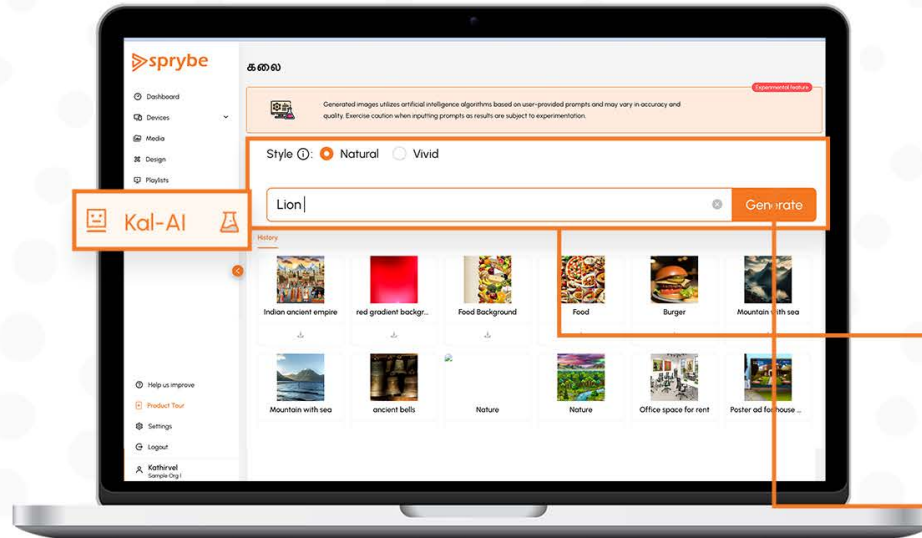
sprybe

Dashboard
Devices
Media
Design
Playlists

Kal-AI

Help us improve
Product Tour
Settings
Logout
Kathirvel
Sample Org I

கலை

Experimental feature

Generated images utilizes artificial intelligence algorithms based on user-provided prompts and may vary in accuracy and quality. Exercise caution when inputting prompts as results are subject to experimentation.

Style ⓘ: Natural Vivid

Lion

Generate

History

Indian ancient empire
red gradient backgr...
Food Background
Food
Burger
Mountain with sea
Mountain with sea
ancient bells
Nature
Nature
Office space for rent
Poster ad for house ...